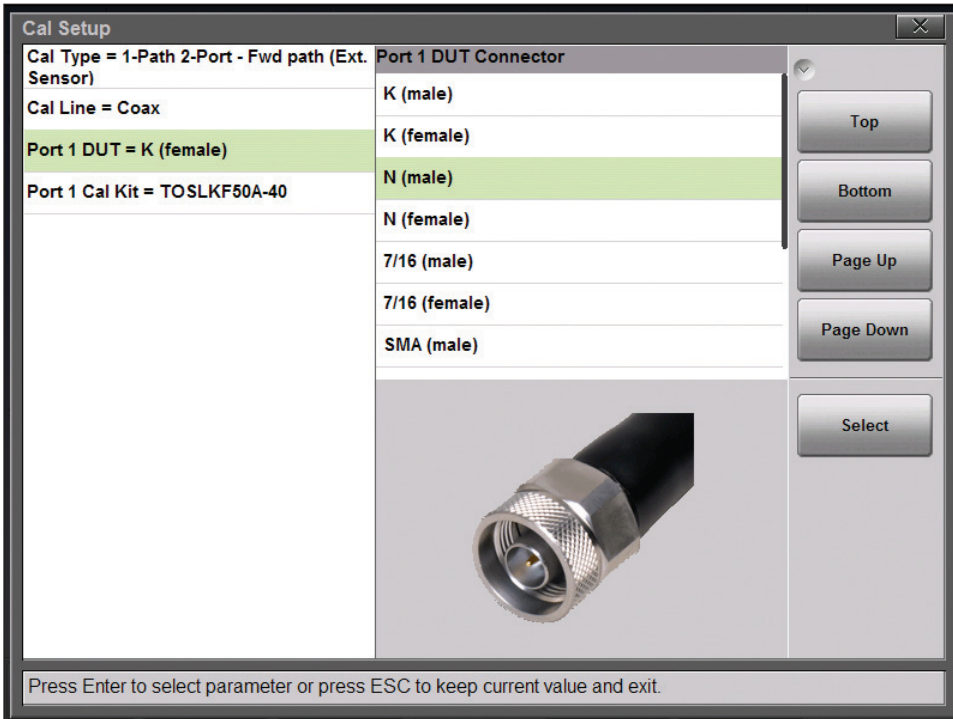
Cal Setup

X

Cal Type = 1-Path 2-Port - Fwd path (Ext. Sensor)

Cal Line = Coax

Port 1 DUT = K (female)

Port 1 Cal Kit = TOSLKF50A-40

Port 1 DUT Connector

K (male)

K (female)

N (male)

N (female)

7/16 (male)

7/16 (female)

SMA (male)

Top

Bottom

Page Up

Page Down

Select

Press Enter to select parameter or press ESC to keep current value and exit.